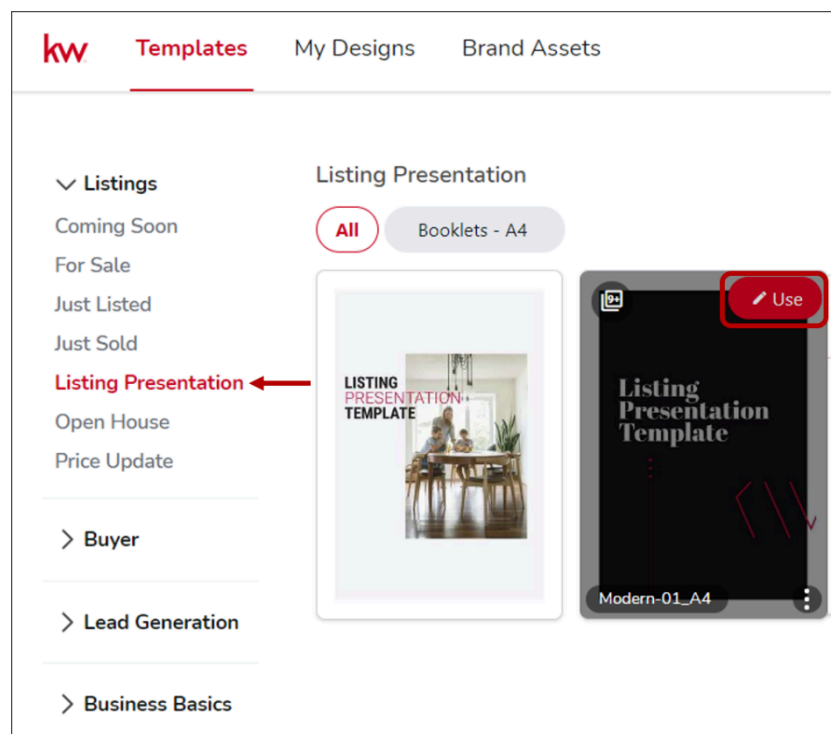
kw Templates My Designs Brand Assets

Listings
Coming Soon
For Sale
Just Listed
Just Sold
Listing Presentation
Open House
Price Update

Buyer

Lead Generation

Business Basics

Listing Presentation

All
Booklets - A4

LISTING
PRESENTATION
TEMPLATE

9+
Use

Listing
Presentation
Template

Modern-01_A4